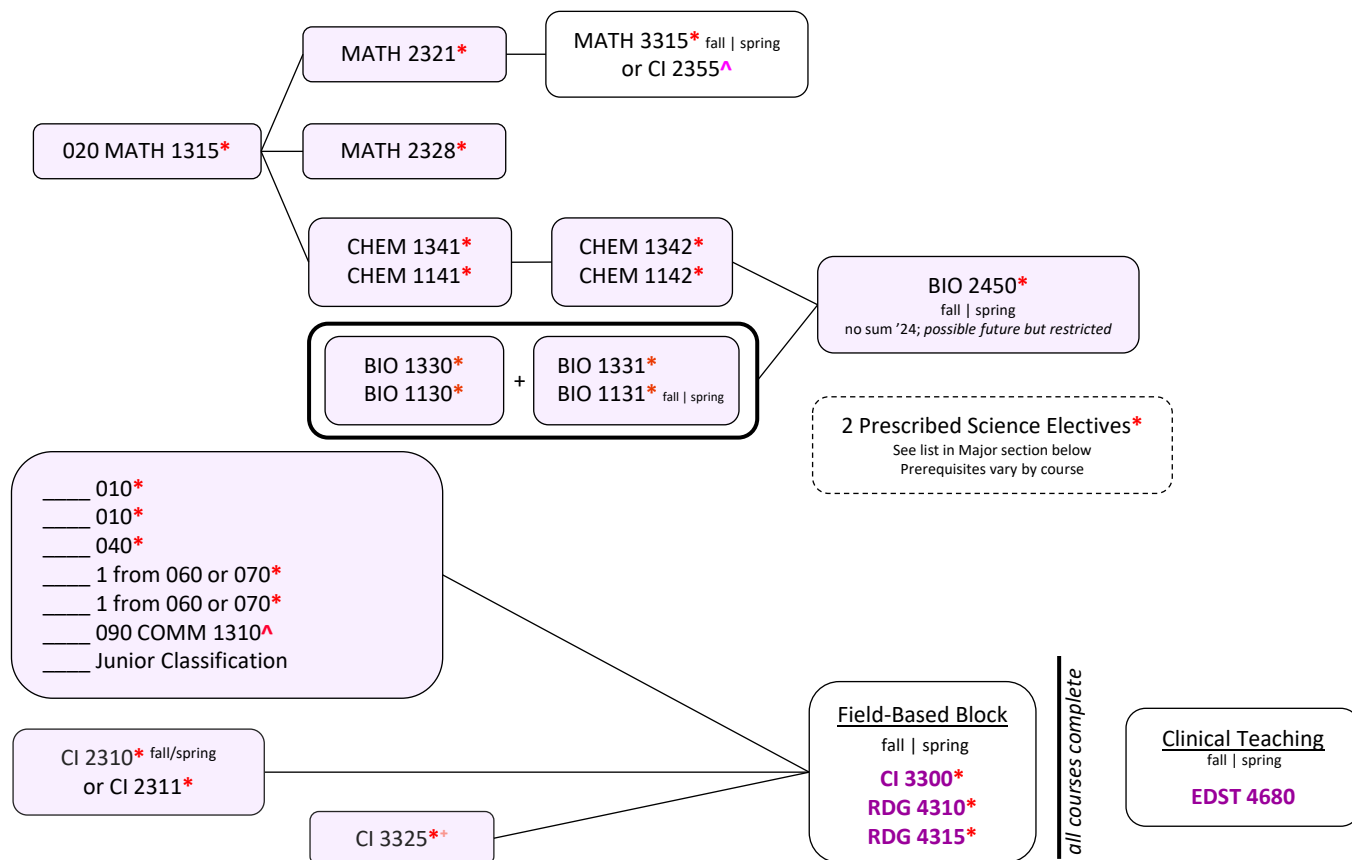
MATH 2321*

MATH 3315* fall | spring
or CI 2355^

020 MATH 1315*

MATH 2328*

CHEM 1341*
CHEM 1141*

CHEM 1342*
CHEM 1142*

BIO 2450*
fall | spring
no sum '24; *possible future but restricted*

BIO 1330*
BIO 1130*

+

BIO 1331*
BIO 1131* fall | spring

2 Prescribed Science Electives*
See list in Major section below
Prerequisites vary by course

____ 010*
____ 010*
____ 040*
____ 1 from 060 or 070*
____ 1 from 060 or 070*
____ 090 COMM 1310^
____ Junior Classification

CI 2310* fall/spring
or CI 2311*

CI 3325*+

Field-Based Block
fall | spring
**CI 3300***
**RDG 4310***
**RDG 4315***

*all courses complete*

Clinical Teaching
fall | spring
**EDST 4680**